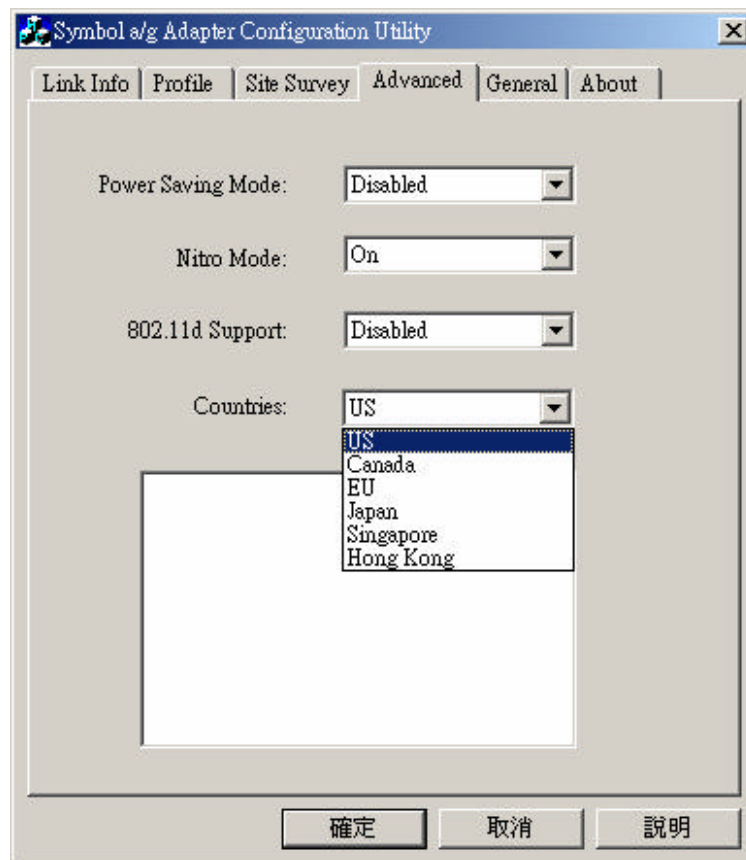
Symbol a/g Adapter Configuration Utility

Link Info | Profile | Site Survey | Advanced | General | About

Power Saving Mode: Disabled

Nitro Mode: On

802.11d Support: Disabled

Countries: US

US
Canada
EU
Japan
Singapore
Hong Kong

確定 取消 說明